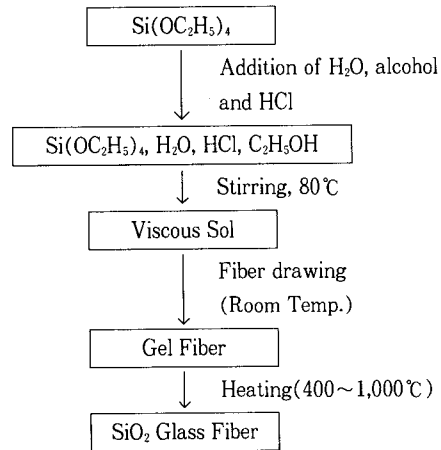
$Si(OC_2H_5)_4$

Addition of $H_2O$, alcohol and HCl

$Si(OC_2H_5)_4$, $H_2O$, HCl, $C_2H_5OH$

Stirring, 80℃

Viscous Sol

Fiber drawing (Room Temp.)

Gel Fiber

Heating(400～1,000℃)

$SiO_2$ Glass Fiber